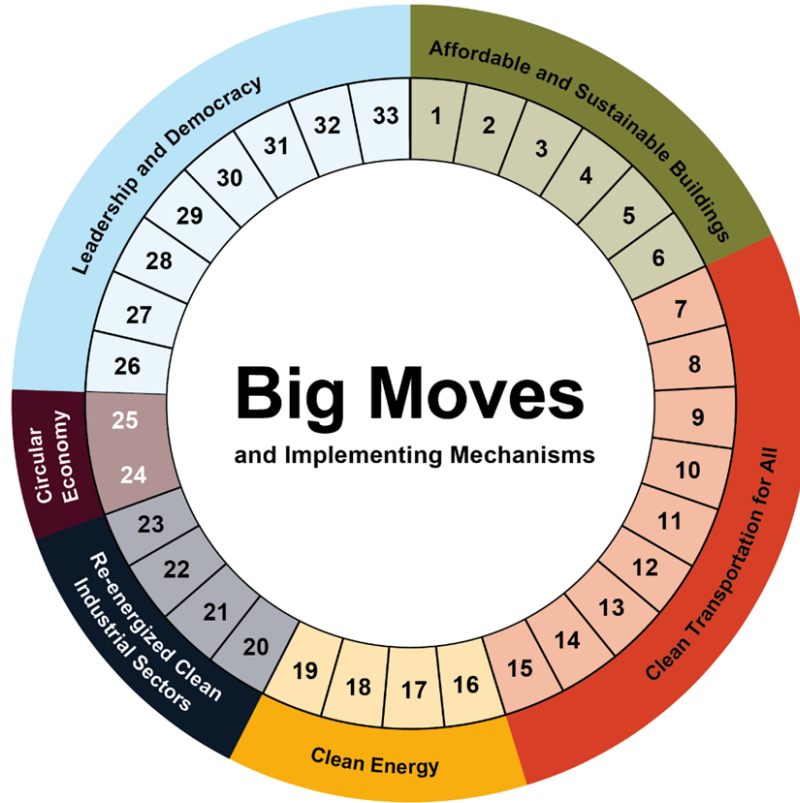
Big Moves
and Implementing Mechanisms

Affordable and Sustainable Buildings
1
2
3
4
5
6

Clean Transportation for All
7
8
9
10
11
12
13
14
15

Clean Energy
16
17
18
19

Re-energized Clean Industrial Sectors
20
21
22
23

Circular Economy
24
25

Leadership and Democracy
26
27
28
29
30
31
32
33